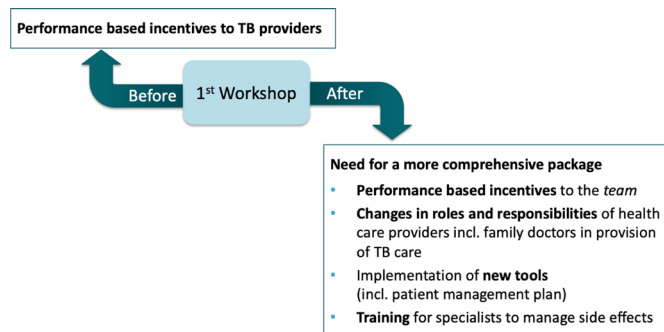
Performance based incentives to TB providers

Before

1$^{st}$ Workshop

After

Need for a more comprehensive package

- Performance based incentives to the team
- Changes in roles and responsibilities of health care providers incl. family doctors in provision of TB care
- Implementation of new tools (incl. patient management plan)
- Training for specialists to manage side effects